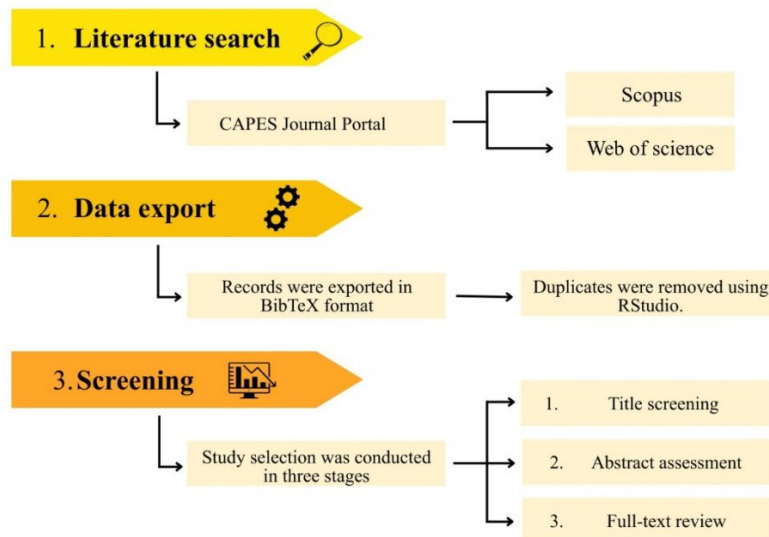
1. Literature search

CAPES Journal Portal

Scopus

Web of science

2. Data export

Records were exported in BibTeX format

Duplicates were removed using RStudio.

3. Screening

Study selection was conducted in three stages

1. Title screening

2. Abstract assessment

3. Full-text review